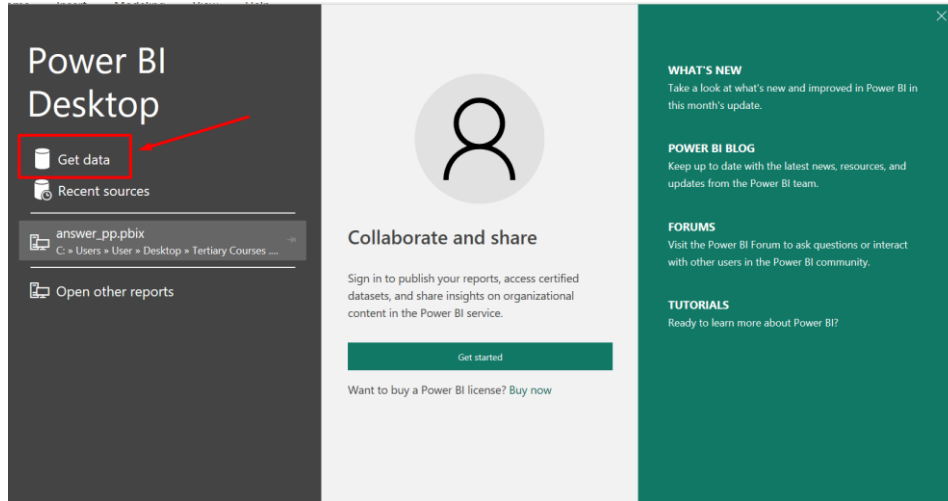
Power BI Desktop

Get data

Recent sources

answer_pp.pbix
C: » Users » User » Desktop » Tertiary Courses ...

Open other reports

Collaborate and share

Sign in to publish your reports, access certified datasets, and share insights on organizational content in the Power BI service.

Get started

Want to buy a Power BI license? Buy now

WHAT'S NEW
Take a look at what's new and improved in Power BI in this month's update.

POWER BI BLOG
Keep up to date with the latest news, resources, and updates from the Power BI team.

FORUMS
Visit the Power BI Forum to ask questions or interact with other users in the Power BI community.

TUTORIALS
Ready to learn more about Power BI?